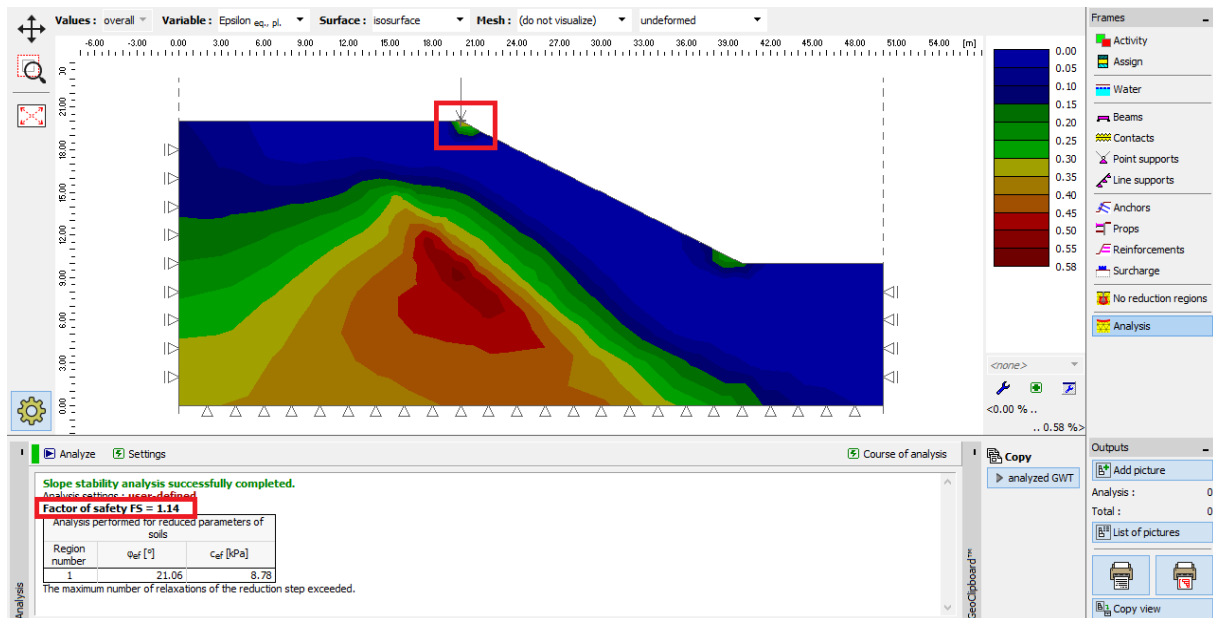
Values : overall Variable : Epsilon $_{eq., pl.}$ Surface : isosurface Mesh : (do not visualize) undeformed

-6.00 -3.00 0.00 3.00 6.00 9.00 12.00 15.00 18.00 21.00 24.00 27.00 30.00 33.00 36.00 39.00 42.00 45.00 48.00 51.00 54.00 [m]

21.00 18.00 15.00 12.00 9.00 6.00 3.00 0.00

0.00
0.05
0.10
0.15
0.20
0.25
0.30
0.35
0.40
0.45
0.50
0.55
0.58

<none>

<0.00 % ..
.. 0.58 %>

Frames
Activity
Assign
Water
Beams
Contacts
Point supports
Line supports
Anchors
Props
Reinforcements
Surcharge
No reduction regions
Analysis

Analyze Settings Course of analysis

Slope stability analysis successfully completed.
Analysis settings : user-defined
Factor of safety FS = 1.14

| Analysis performed for reduced parameters of soils | | |
|---|---|---|
| Region number | $φ_{ef}$ [°] | $c_{ef}$ [kPa] |
| 1 | 21.06 | 8.78 |

The maximum number of relaxations of the reduction step exceeded.

Analysis

Copy
analyzed GWT

GeoClipboard™

Outputs
Add picture
Analysis : 0
Total : 0
List of pictures
Copy view